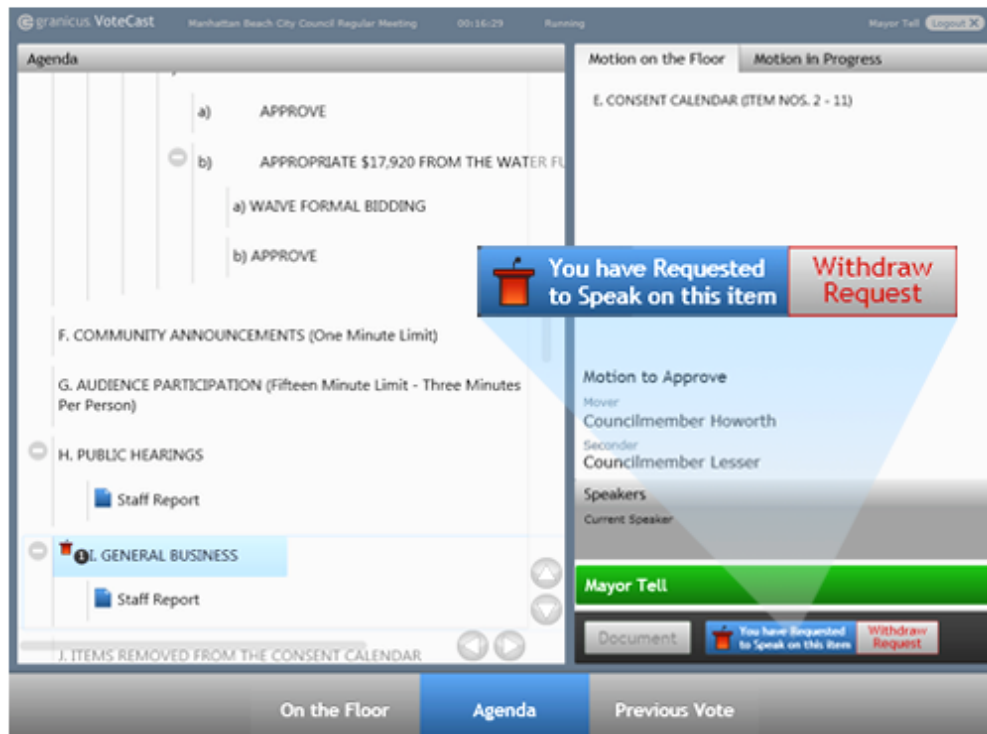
granicus VoteCast Manhattan Beach City Council Regular Meeting 00:16:29 Running Mayor Tell Logout

Agenda

a) APPROVE

b) APPROPRIATE $17,920 FROM THE WATER FU

a) WAIVE FORMAL BIDDING

b) APPROVE

F. COMMUNITY ANNOUNCEMENTS (One Minute Limit)

G. AUDIENCE PARTICIPATION (Fifteen Minute Limit - Three Minutes Per Person)

H. PUBLIC HEARINGS

Staff Report

I. GENERAL BUSINESS

Staff Report

J. ITEMS REMOVED FROM THE CONSENT CALENDAR

Motion on the Floor | Motion in Progress

E. CONSENT CALENDAR (ITEM NOS. 2 - 11)

You have Requested to Speak on this item

Withdraw Request

Motion to Approve

Mover

Councilmember Howorth

Seconder

Councilmember Lesser

Speakers

Current Speaker

Mayor Tell

Document

You have Requested to Speak on this item

Withdraw Request

On the Floor | Agenda | Previous Vote